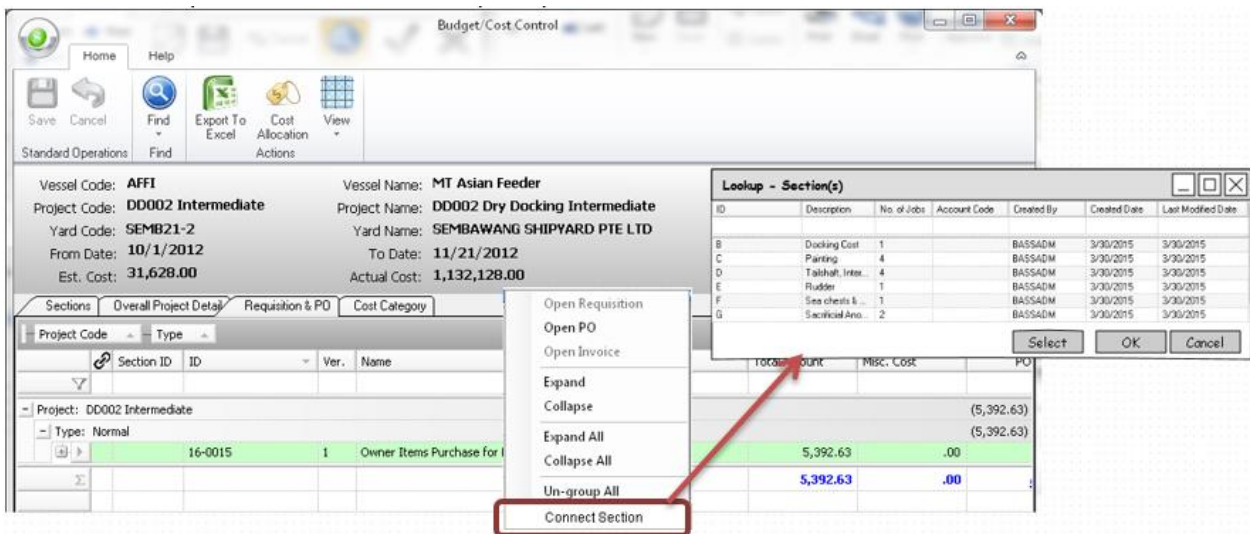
Budget/Cost Control

Home Help

Save Cancel
Standard Operations

Find
Find

Export To Excel
Cost Allocation
View
Actions

Vessel Code: AFFI
Project Code: DD002 Intermediate
Yard Code: SEMB21-2
From Date: 10/1/2012
Est. Cost: 31,628.00

Vessel Name: MT Asian Feeder
Project Name: DD002 Dry Docking Intermediate
Yard Name: SEMBAWANG SHIPYARD PTE LTD
To Date: 11/21/2012
Actual Cost: 1,132,128.00

Sections | Overall Project Detail | Requisition & PO | Cost Category

Project Code | Type

Section ID | ID | Ver. | Name | Total Amount | Misc. Cost | PO

- Project: DD002 Intermediate (5,392.63)
- Type: Normal (5,392.63)

16-0015 | 1 | Owner Items Purchase for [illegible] | 5,392.63 | .00

Σ 5,392.63 .00

Open Requisition
Open PO
Open Invoice
Expand
Collapse
Expand All
Collapse All
Un-group All
Connect Section

Lookup - Section(s)

| ID | Description | No. of Jobs | Account Code | Created By | Created Date | Last Modified Date |
|---|---|---|---|---|---|---|
| B | Docking Cost | 1 | | BASSADM | 3/30/2015 | 3/30/2015 |
| C | Painting | 4 | | BASSADM | 3/30/2015 | 3/30/2015 |
| D | Tailshaft, Inter... | 4 | | BASSADM | 3/30/2015 | 3/30/2015 |
| E | Rudder | 1 | | BASSADM | 3/30/2015 | 3/30/2015 |
| F | Sea chests & ... | 1 | | BASSADM | 3/30/2015 | 3/30/2015 |
| G | Sacrificial Ano... | 2 | | BASSADM | 3/30/2015 | 3/30/2015 |

Select OK Cancel